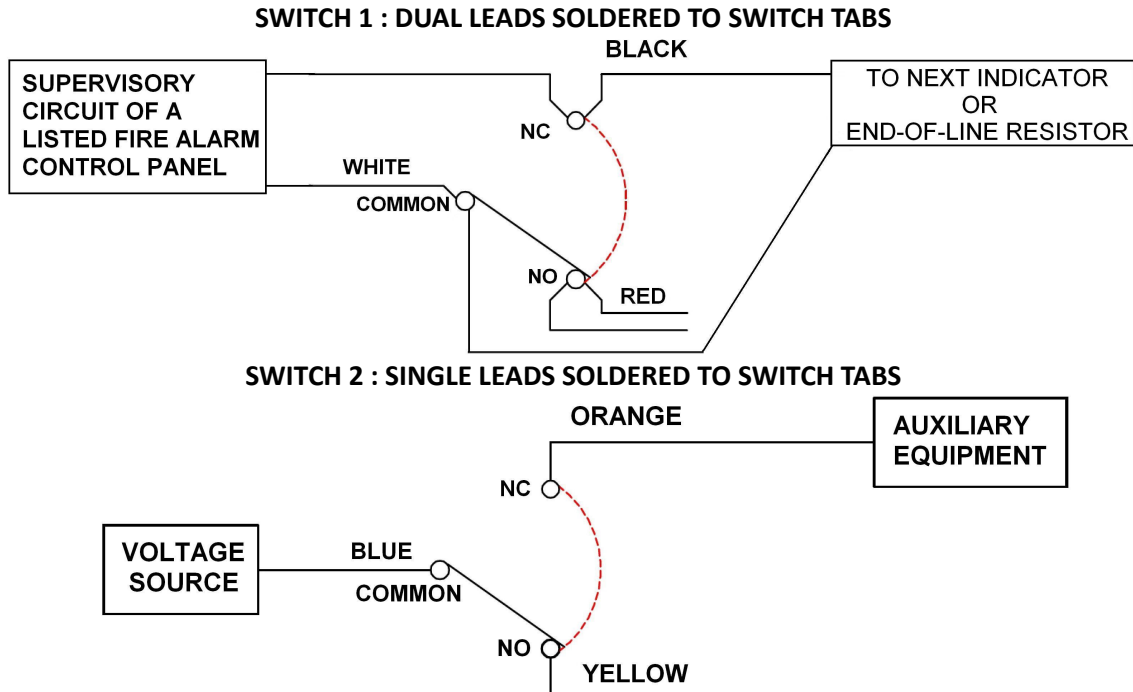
SWITCH 1 : DUAL LEADS SOLDERED TO SWITCH TABS

BLACK

SUPERVISORY CIRCUIT OF A LISTED FIRE ALARM CONTROL PANEL

TO NEXT INDICATOR OR END-OF-LINE RESISTOR

NC

WHITE

COMMON

NO

RED

SWITCH 2 : SINGLE LEADS SOLDERED TO SWITCH TABS

ORANGE

AUXILIARY EQUIPMENT

NC

VOLTAGE SOURCE

BLUE

COMMON

NO

YELLOW